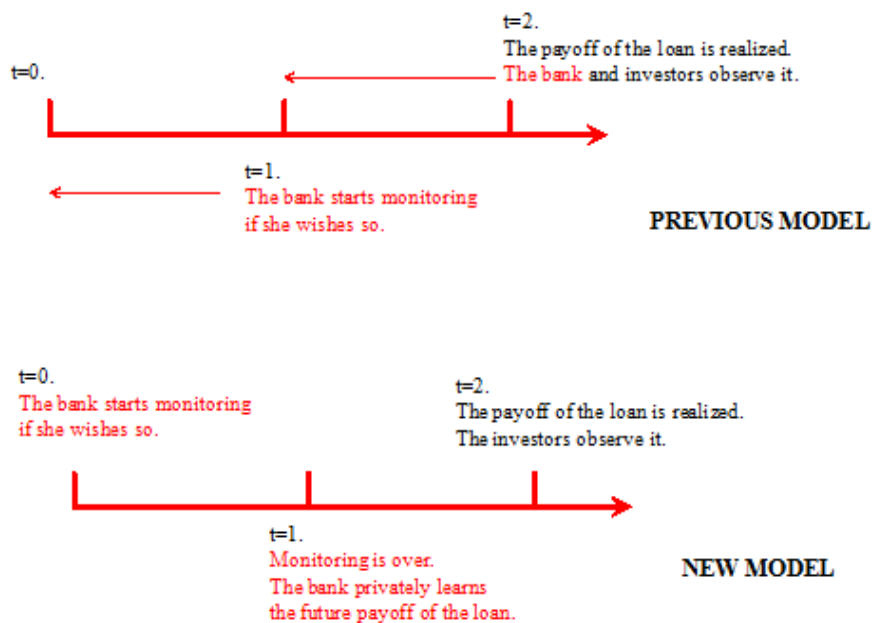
t=0.

t=2.
The payoff of the loan is realized.
The bank and investors observe it.

t=1.
The bank starts monitoring if she wishes so.

PREVIOUS MODEL

t=0.
The bank starts monitoring if she wishes so.

t=2.
The payoff of the loan is realized.
The investors observe it.

t=1.
Monitoring is over.
The bank privately learns the future payoff of the loan.

NEW MODEL